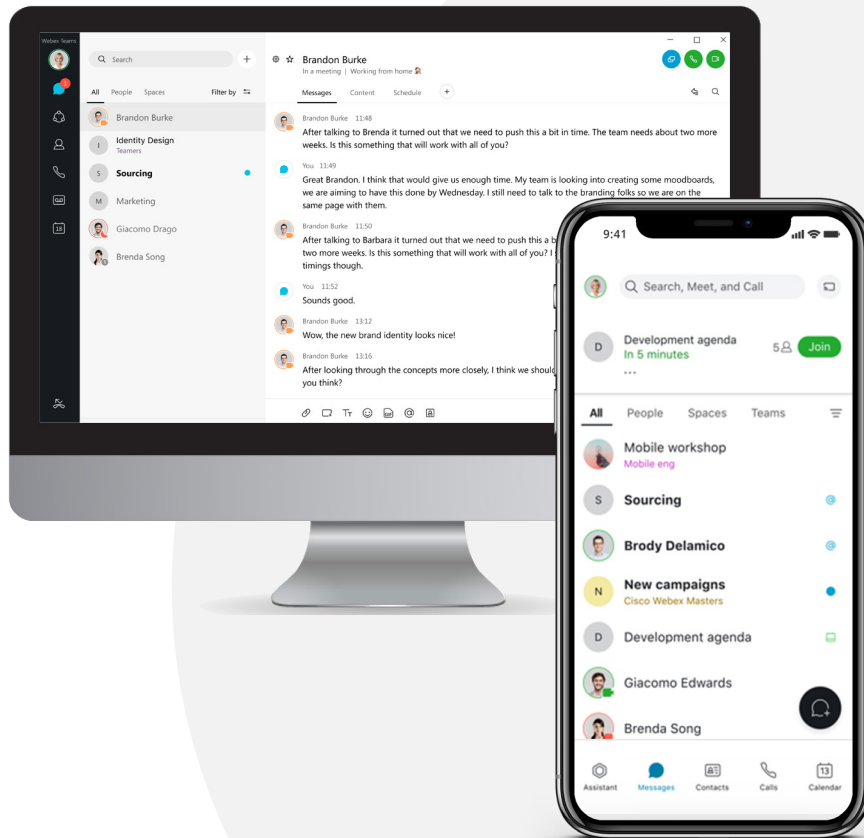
Webex Teams

1

18

Search

All People Spaces Filter by

Brandon Burke

Identity Design
Teamers

Sourcing

Marketing

Giacomo Drago

Brenda Song

Brandon Burke
In a meeting | Working from home

Messages Content Schedule

Brandon Burke 11:48
After talking to Brenda it turned out that we need to push this a bit in time. The team needs about two more weeks. Is this something that will work with all of you?

You 11:49
Great Brandon. I think that would give us enough time. My team is looking into creating some moodboards, we are aiming to have this done by Wednesday. I still need to talk to the branding folks so we are on the same page with them.

Brandon Burke 11:50
After talking to Barbara it turned out that we need to push this a b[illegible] two more weeks. Is this something that will work with all of you? I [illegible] timings though.

You 11:52
Sounds good.

Brandon Burke 13:12
Wow, the new brand identity looks nice!

Brandon Burke 13:16
After looking through the concepts more closely, I think we shoul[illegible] you think?

9:41

Search, Meet, and Call

D Development agenda
In 5 minutes
...
5 Join

All People Spaces Teams

Mobile workshop
Mobile eng

S Sourcing

Brody Delamico

N New campaigns
Cisco Webex Masters

D Development agenda

Giacomo Edwards

Brenda Song

Assistant Messages Contacts Calls 13 Calendar